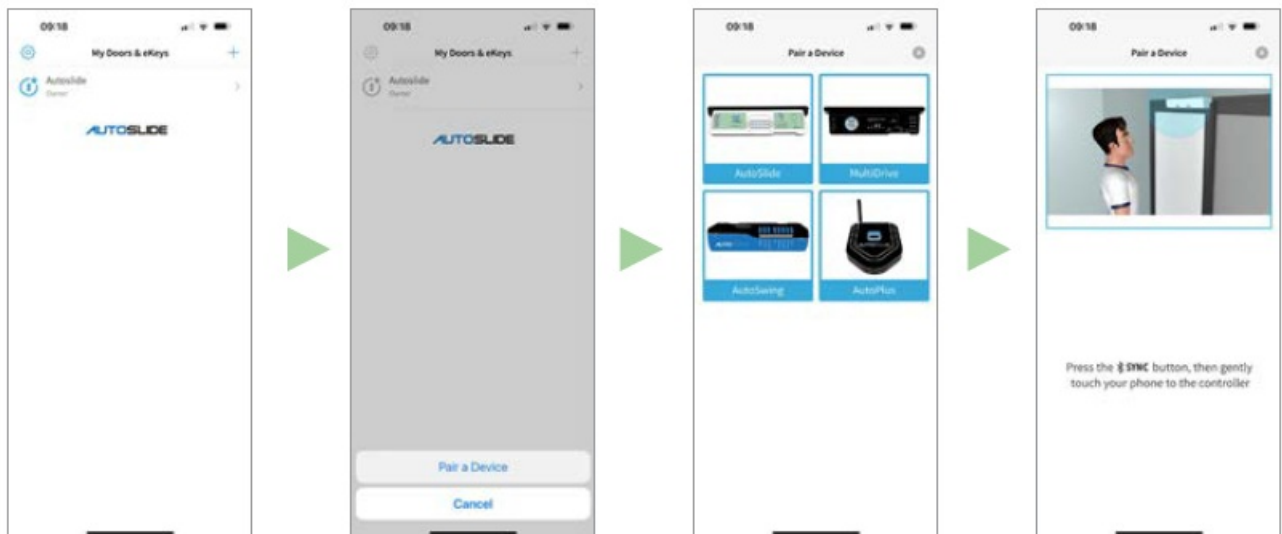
09:18

My Doors & eKeys

Autoslide
Owner

AUTOSLIDE

09:18

My Doors & eKeys

Autoslide
Owner

AUTOSLIDE

Pair a Device

Cancel

09:18

Pair a Device

AutoSlide

MultiDrive

AutoSwing

AutoPlus

09:18

Pair a Device

Press the SYNC button, then gently touch your phone to the controller